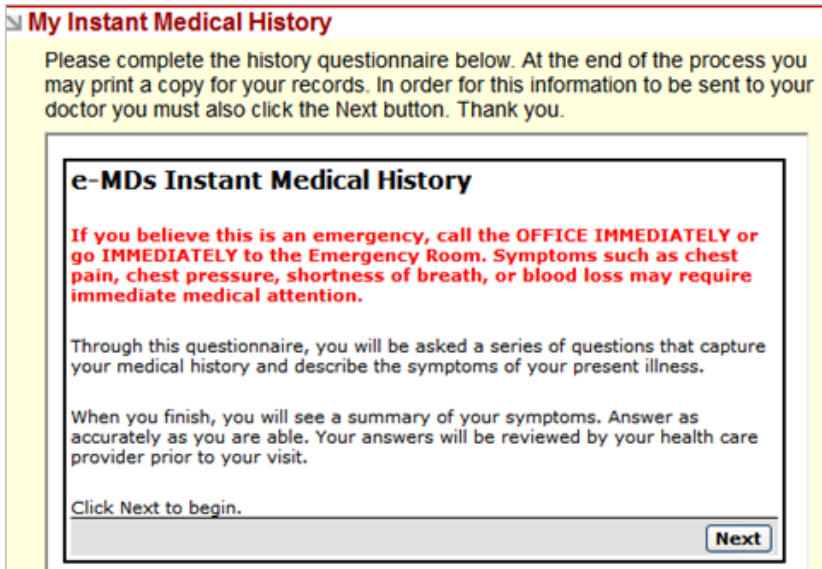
My Instant Medical History

Please complete the history questionnaire below. At the end of the process you may print a copy for your records. In order for this information to be sent to your doctor you must also click the Next button. Thank you.

e-MDs Instant Medical History

If you believe this is an emergency, call the OFFICE IMMEDIATELY or go IMMEDIATELY to the Emergency Room. Symptoms such as chest pain, chest pressure, shortness of breath, or blood loss may require immediate medical attention.

Through this questionnaire, you will be asked a series of questions that capture your medical history and describe the symptoms of your present illness.

When you finish, you will see a summary of your symptoms. Answer as accurately as you are able. Your answers will be reviewed by your health care provider prior to your visit.

Click Next to begin.

Next